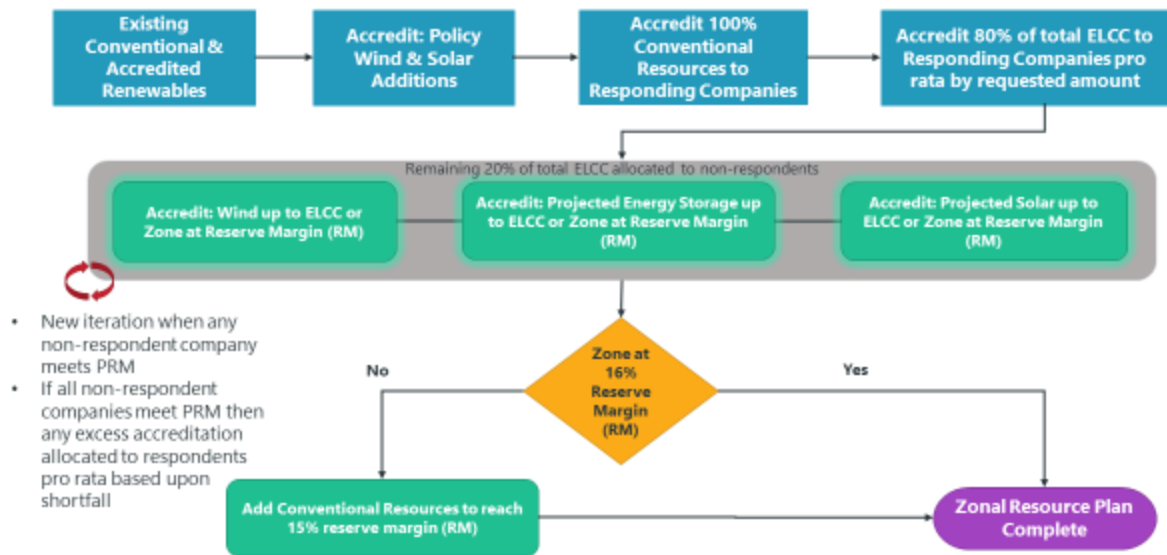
Existing Conventional & Accredited Renewables

Accredit: Policy Wind & Solar Additions

Accredit 100% Conventional Resources to Responding Companies

Accredit 80% of total ELCC to Responding Companies pro rata by requested amount

Remaining 20% of total ELCC allocated to non-respondents

Accredit: Wind up to ELCC or Zone at Reserve Margin (RM)

Accredit: Projected Energy Storage up to ELCC or Zone at Reserve Margin (RM)

Accredit: Projected Solar up to ELCC or Zone at Reserve Margin (RM)

- New iteration when any non-respondent company meets PRM
- If all non-respondent companies meet PRM then any excess accreditation allocated to respondents pro rata based upon shortfall

No

Zone at 16% Reserve Margin (RM)

Yes

Add Conventional Resources to reach 15% reserve margin (RM)

Zonal Resource Plan Complete